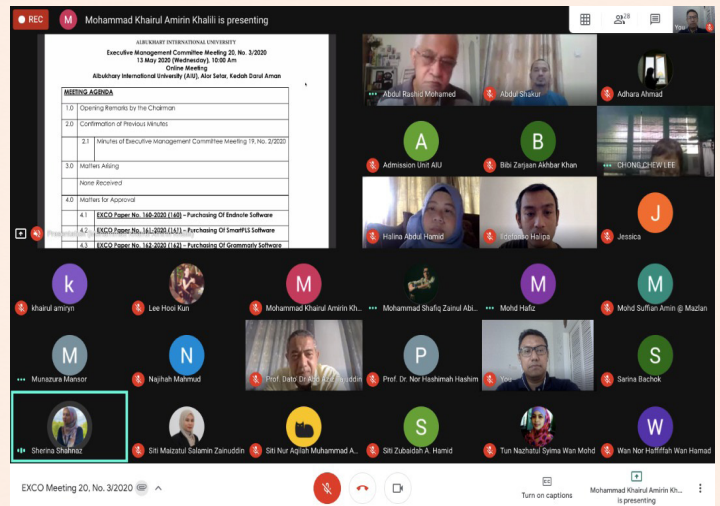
REC

M Mohammad Khairul Amirin Khalili is presenting

28

You

ALBUKHARY INTERNATIONAL UNIVERSITY
Executive Management Committee Meeting 20, No. 3/2020
13 May 2020 (Wednesday), 10:00 Am
Online Meeting
Albukhary International University (AIU), Alor Setar, Kedah Darul Aman

| MEETING AGENDA | | |
|---|---|---|
| 1.0 | Opening Remarks by the Chairman | |
| 2.0 | Confirmation of Previous Minutes | |
| | 2.1 | Minutes of Executive Management Committee Meeting 19, No. 2/2020 |
| 3.0 | Matters Arising | |
| | None Received | |
| 4.0 | Matters for Approval | |
| | 4.1 | EXCO Paper No. 160-2020 (160) – Purchasing Of Endnote Software |
| | 4.2 | EXCO Paper No. 161-2020 (161) – Purchasing Of SmartPLS Software |
| | 4.3 | EXCO Paper No. 162-2020 (162) – Purchasing Of Grammarly Software |

Presenting

Abdul Rashid Mohamed
Abdul Shakur
Adhara Ahmad
Admission Unit AIU
Bibi Zarjaan Akhbar Khan
CHONG CHEW LEE
Halina Abdul Hamid
Iftekhar Halipa
Jessica
khairul amiryn
Lee Hooi Kun
Mohammad Khairul Amirin Kh...
Mohammad Shafiq Zainul Abi...
Mohd Hafiz
Mohd Suffian Amin @ Mazlan
Munazura Mansor
Najihah Mahmud
Prof. Dato Dr. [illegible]
Prof. Dr. Nor Hashimah Hashim
You
Sarina Bachok
Sherina Shahnaz
Siti Maizatul Salamin Zainuddin
Siti Nur Aqilah Muhammad A...
Siti Zubaidah A. Hamid
Tun Nazhatul Syima Wan Mohd
Wan Nor Haffiffah Wan Hamad

EXCO Meeting 20, No. 3/2020

Turn on captions

Mohammad Khairul Amirin Kh... is presenting